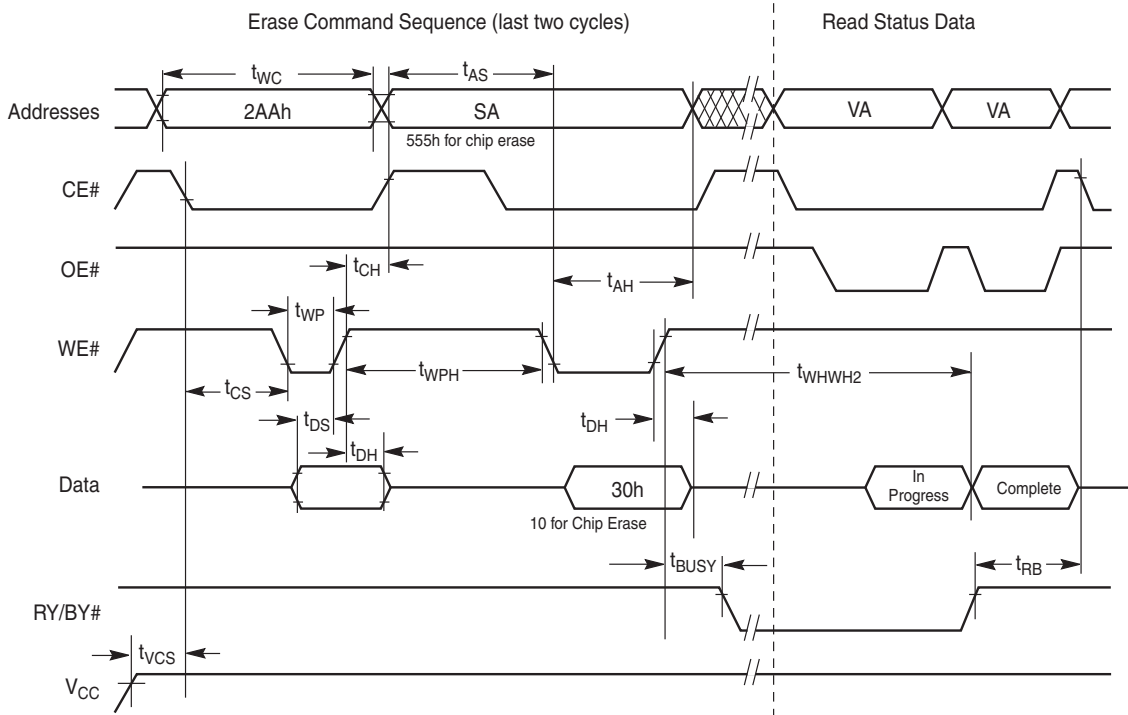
Erase Command Sequence (last two cycles)

Read Status Data

$t_{WC}$

$t_{AS}$

Addresses

2AAh

SA

VA

VA

555h for chip erase

CE#

OE#

$t_{CH}$

$t_{AH}$

WE#

$t_{WP}$

$t_{WPH}$

$t_{WHWH2}$

$t_{CS}$

$t_{DS}$

$t_{DH}$

$t_{DH}$

Data

30h

In Progress

Complete

10 for Chip Erase

$t_{BUSY}$

$t_{RB}$

RY/BY#

$t_{VCS}$

$V_{CC}$